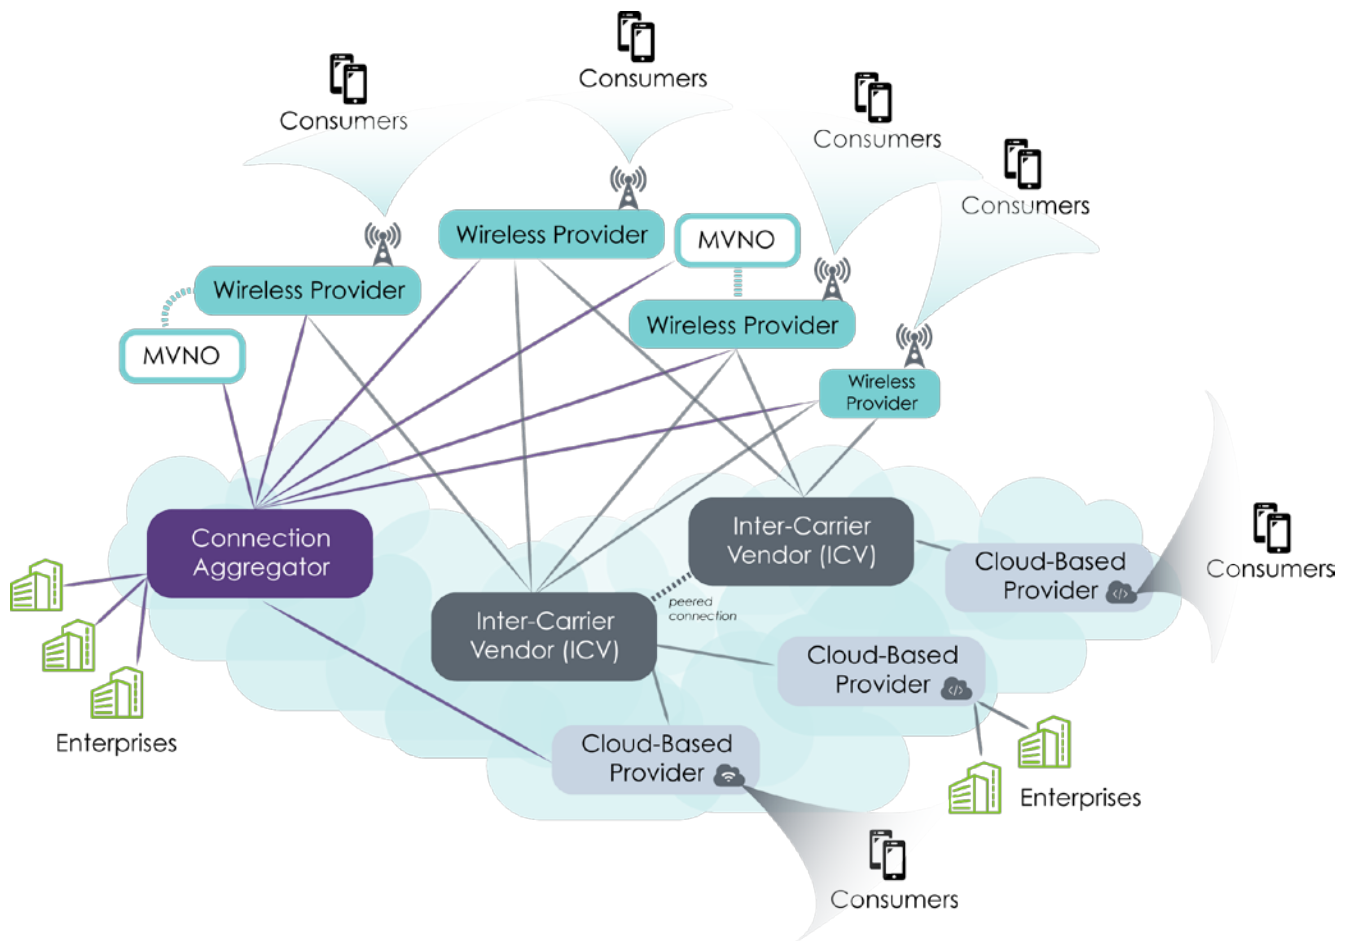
Consumers

Consumers

Consumers

Consumers

Wireless Provider

MVNO

Wireless Provider

Wireless Provider

MVNO

Wireless Provider

Connection Aggregator

Inter-Carrier Vendor (ICV)

Cloud-Based Provider

Consumers

peered connection

Inter-Carrier Vendor (ICV)

Cloud-Based Provider

Enterprises

Cloud-Based Provider

Enterprises

Consumers